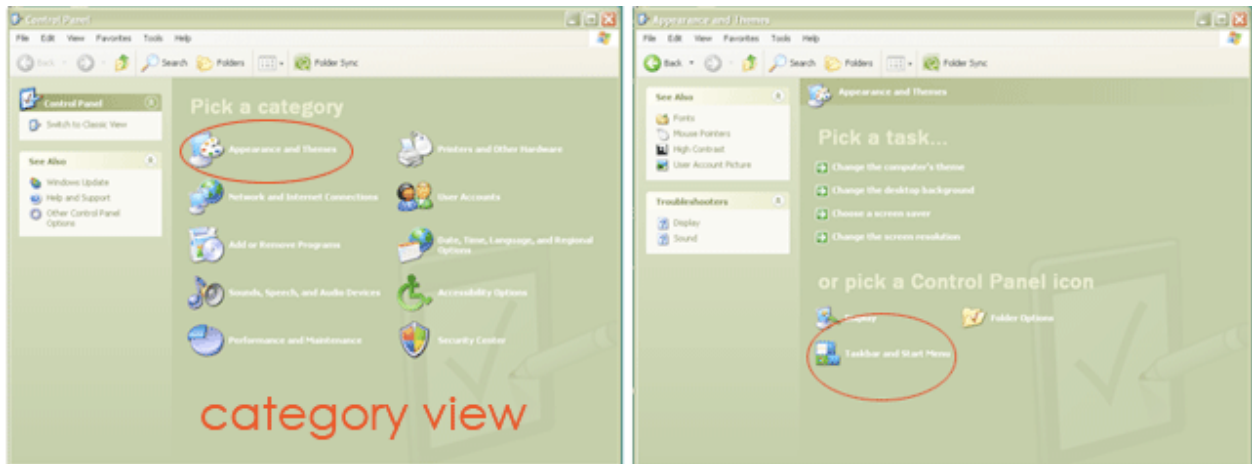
Control Panel

File Edit View Favorites Tools Help

Back Search Folders Folder Sync

Control Panel

Switch to Classic View

See Also

Windows Update

Help and Support

Other Control Panel Options

Pick a category

Appearance and Themes

Printers and Other Hardware

Network and Internet Connections

User Accounts

Add or Remove Programs

Date, Time, Language, and Regional Options

Sounds, Speech, and Audio Devices

Accessibility Options

Performance and Maintenance

Security Center

category view

Appearance and Themes

File Edit View Favorites Tools Help

Back Search Folders Folder Sync

See Also

Fonts

Mouse Pointers

High Contrast

User Account Picture

Troubleshooters

Display

Sound

Appearance and Themes

Pick a task...

Change the computer's theme

Change the desktop background

Choose a screen saver

Change the screen resolution

or pick a Control Panel icon

Display

Folder Options

Taskbar and Start Menu